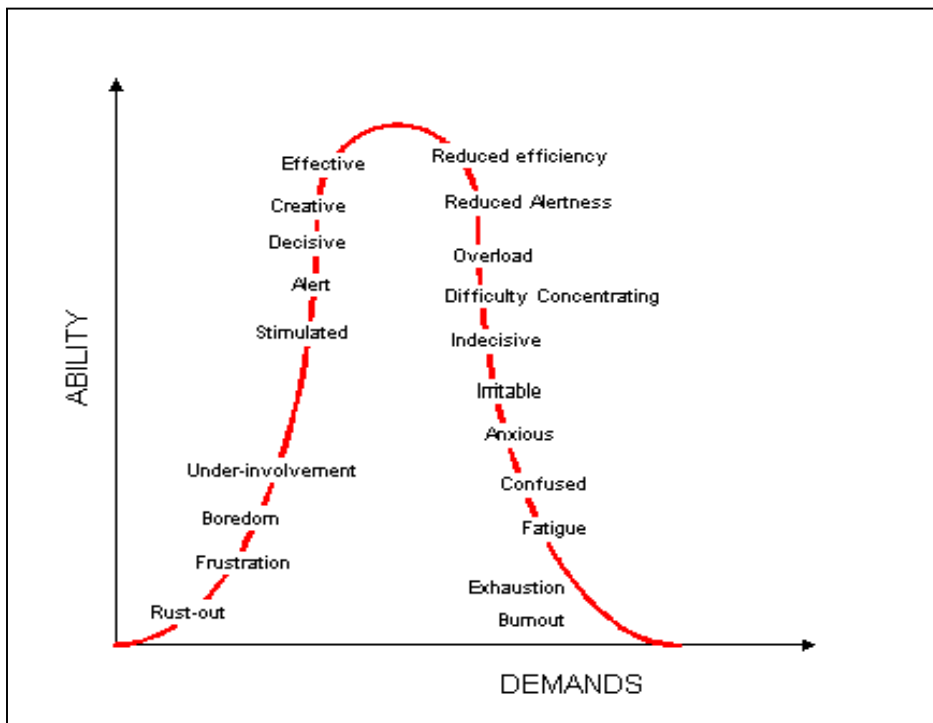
ABILITY

Effective
Creative
Decisive
Alert
Stimulated

Under-involvement
Boredom
Frustration
Rust-out

Reduced efficiency
Reduced Alertness
Overload
Difficulty Concentrating
Indecisive
Irritable
Anxious
Confused
Fatigue
Exhaustion
Burnout

DEMANDS